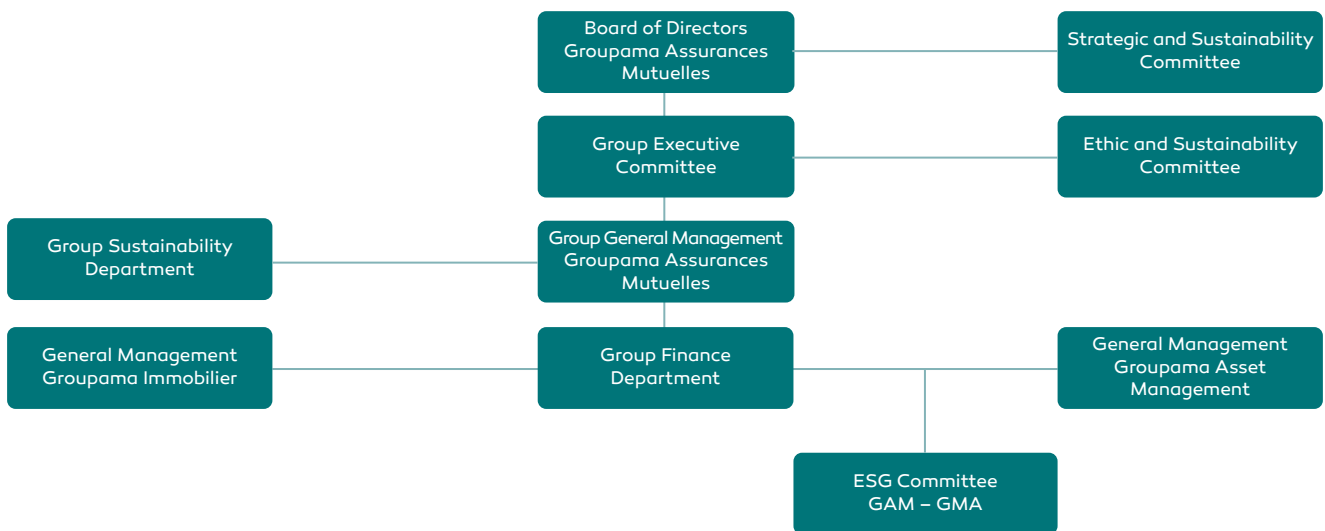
Board of Directors
Groupama Assurances
Mutuelles

Strategic and Sustainability
Committee

Group Executive
Committee

Ethic and Sustainability
Committee

Group Sustainability
Department

Group General Management
Groupama Assurances
Mutuelles

General Management
Groupama Immobilier

Group Finance
Department

General Management
Groupama Asset
Management

ESG Committee
GAM – GMA